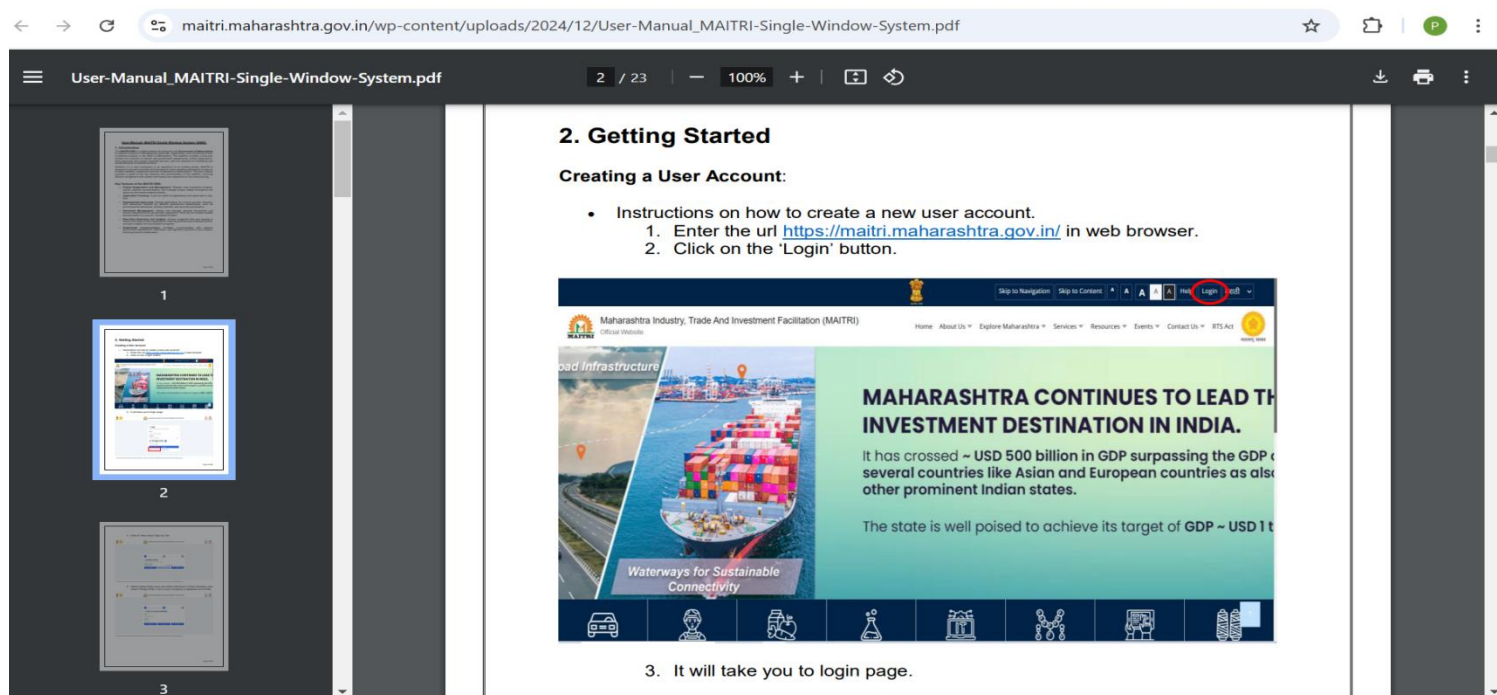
maitri.maharashtra.gov.in/wp-content/uploads/2024/12/User-Manual_MAITRI-Single-Window-System.pdf

User-Manual_MAITRI-Single-Window-System.pdf

2 / 23 | — 100% +

1

2

3

2. Getting Started

Creating a User Account:

- Instructions on how to create a new user account.
1. Enter the url https://maitri.maharashtra.gov.in/ in web browser.
2. Click on the 'Login' button.

Skip to Navigation Skip to Content A A A A A Help Login मराठी

Maharashtra Industry, Trade And Investment Facilitation (MAITRI)
Official Website

MAITRI

Home About Us Explore Maharashtra Services Resources Events Contact Us RTS Act

oad Infrastructure

MAHARASHTRA CONTINUES TO LEAD TH
INVESTMENT DESTINATION IN INDIA.

It has crossed ~ USD 500 billion in GDP surpassing the GDP o
several countries like Asian and European countries as also
other prominent Indian states.

The state is well poised to achieve its target of GDP ~ USD 1 t

Waterways for Sustainable Connectivity

3. It will take you to login page.